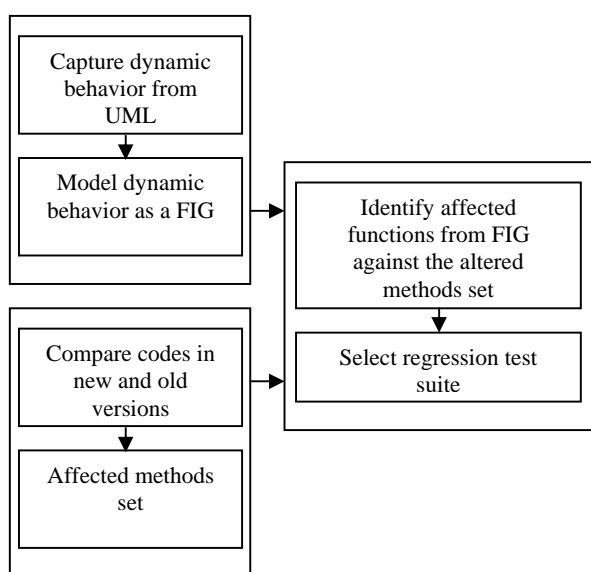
Capture dynamic behavior from UML

Model dynamic behavior as a FIG

Compare codes in new and old versions

Affected methods set

Identify affected functions from FIG against the altered methods set

Select regression test suite